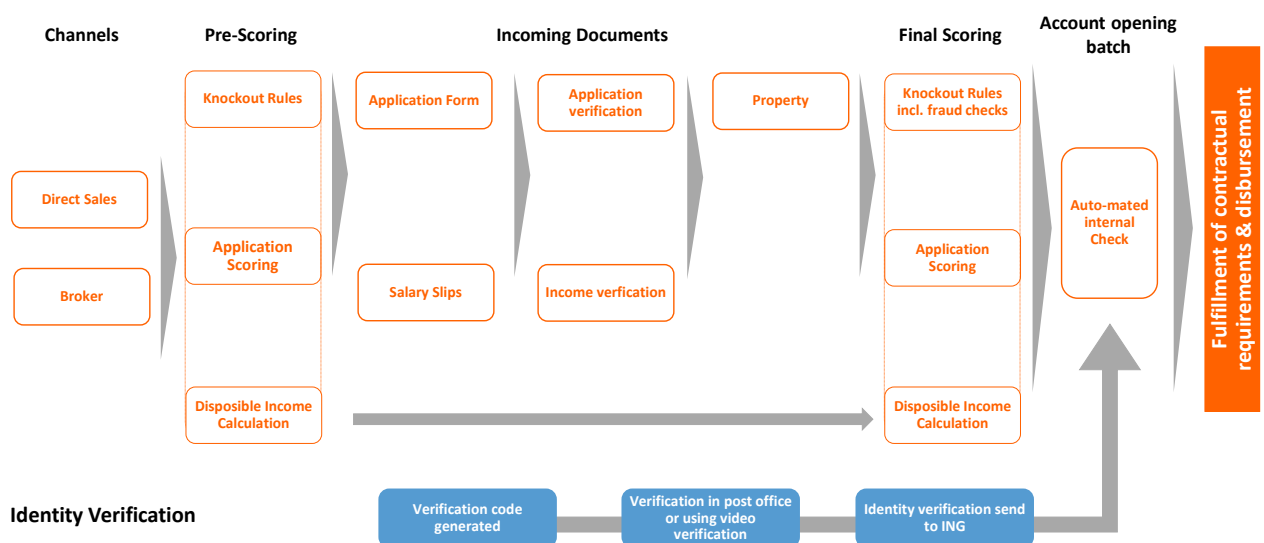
Channels

Pre-Scoring

Incoming Documents

Final Scoring

Account opening batch

Knockout Rules

Application Form

Application verification

Property

Knockout Rules incl. fraud checks

Direct Sales

Broker

Application Scoring

Salary Slips

Income verfication

Application Scoring

Auto-mated internal Check

Fulfillment of contractual requirements & disbursement

Disposible Income Calculation

Disposible Income Calculation

Identity Verification

Verification code generated

Verification in post office or using video verification

Identity verification send to ING